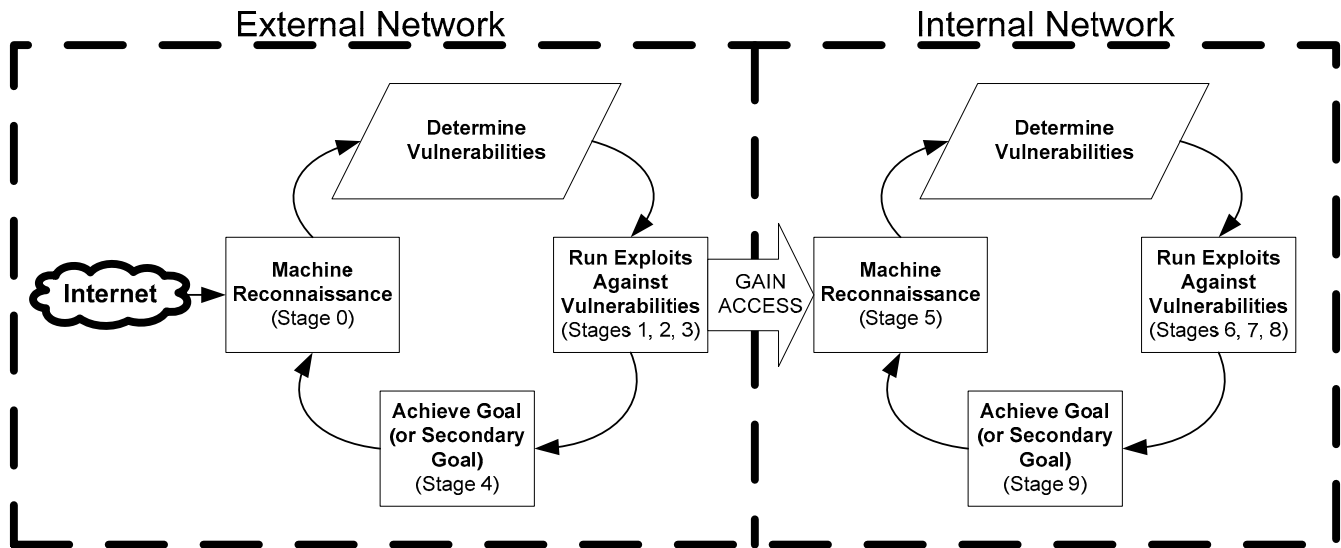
External Network

Internal Network

Determine Vulnerabilities

Internet

Machine Reconnaissance (Stage 0)

Run Exploits Against Vulnerabilities (Stages 1, 2, 3)

Achieve Goal (or Secondary Goal) (Stage 4)

GAIN ACCESS

Determine Vulnerabilities

Machine Reconnaissance (Stage 5)

Run Exploits Against Vulnerabilities (Stages 6, 7, 8)

Achieve Goal (or Secondary Goal) (Stage 9)